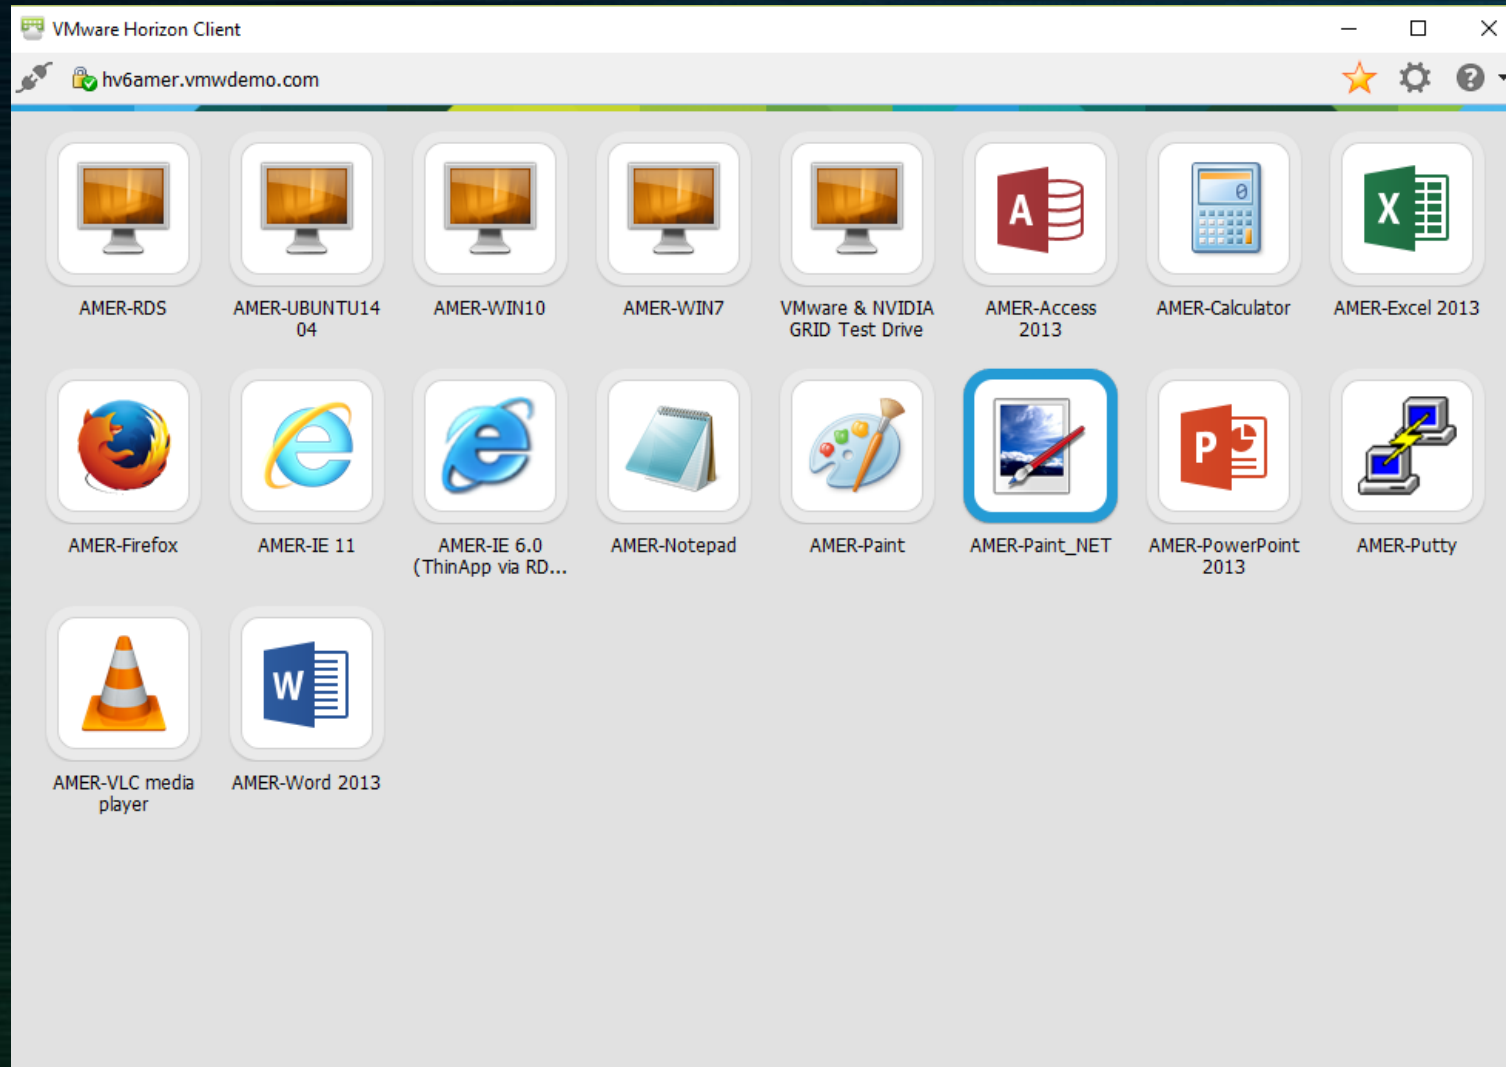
VMware Horizon Client

hv6amer.vmwdemo.com

AMER-RDS

AMER-UBUNTU14 04

AMER-WIN10

AMER-WIN7

VMware & NVIDIA GRID Test Drive

AMER-Access 2013

AMER-Calculator

AMER-Excel 2013

AMER-Firefox

AMER-IE 11

AMER-IE 6.0 (ThinApp via RD...

AMER-Notepad

AMER-Paint

AMER-Paint_NET

AMER-PowerPoint 2013

AMER-Putty

AMER-VLC media player

AMER-Word 2013